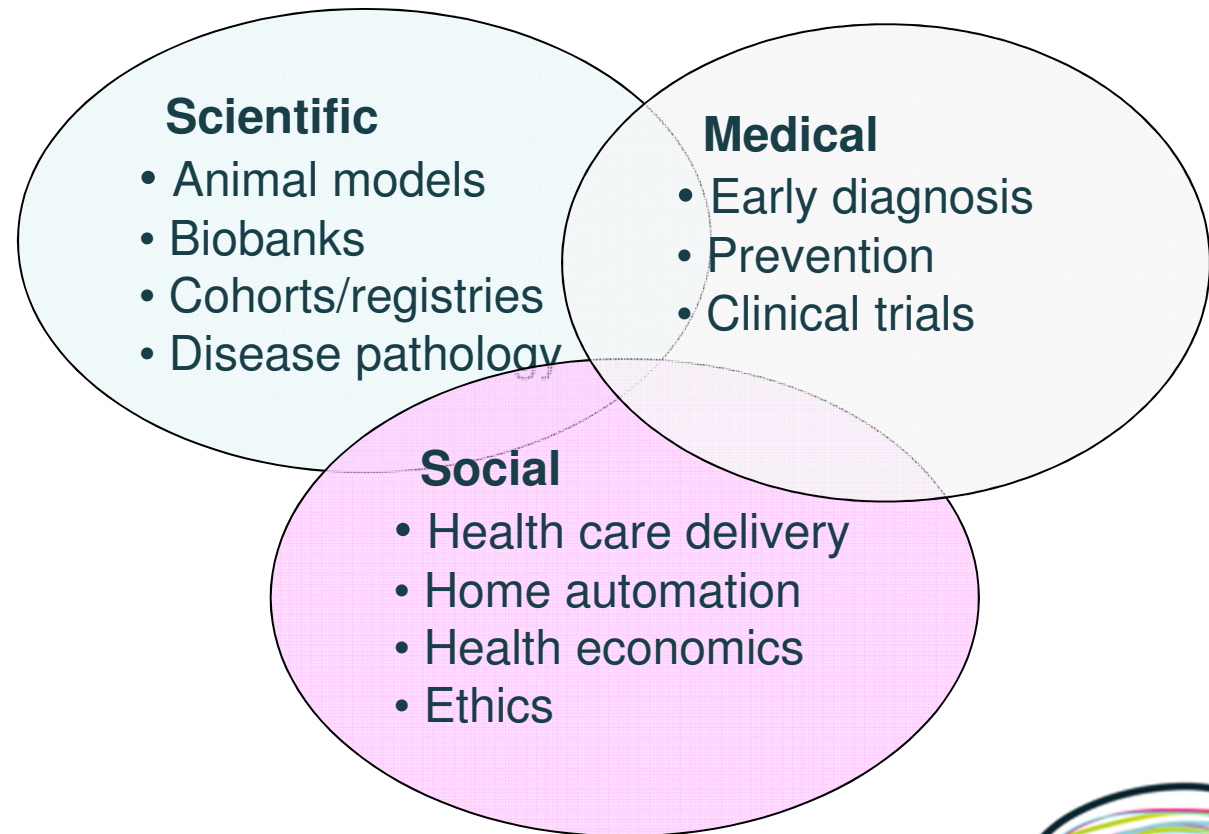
Scientific
• Animal models
• Biobanks
• Cohorts/registries
• Disease pathology

Medical
• Early diagnosis
• Prevention
• Clinical trials

Social
• Health care delivery
• Home automation
• Health economics
• Ethics